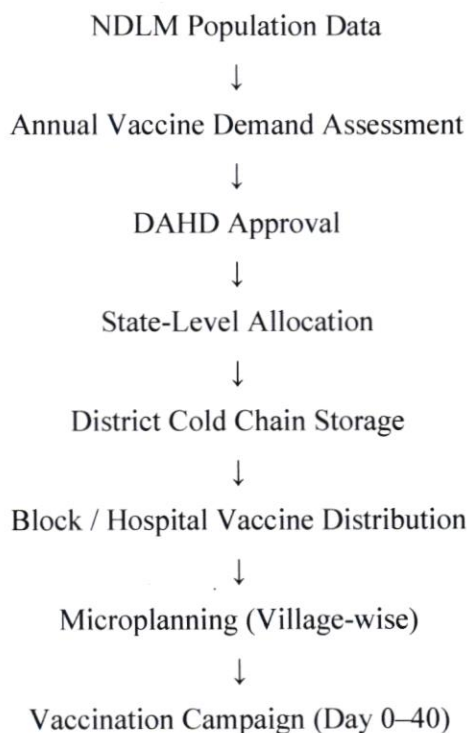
NDLM Population Data

↓

Annual Vaccine Demand Assessment

↓

DAHD Approval

↓

State-Level Allocation

↓

District Cold Chain Storage

↓

Block / Hospital Vaccine Distribution

↓

Microplanning (Village-wise)

↓

Vaccination Campaign (Day 0–40)